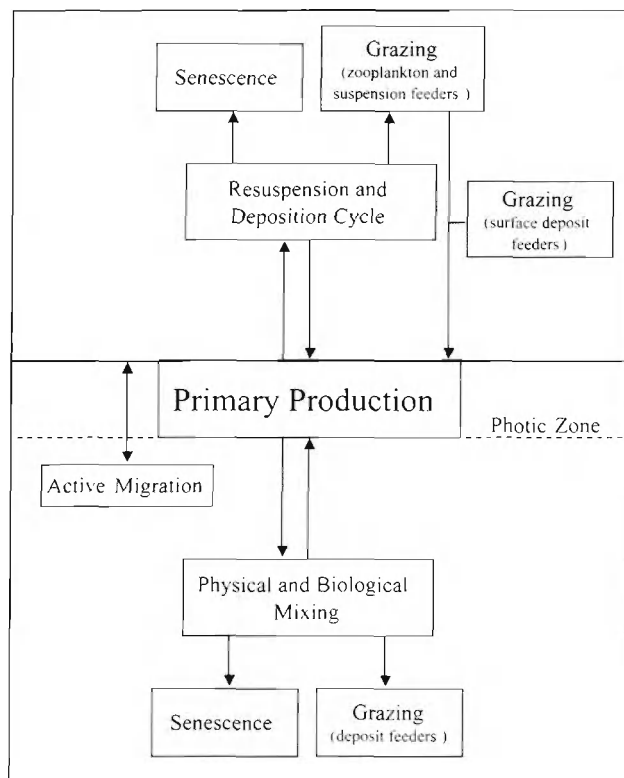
Senescence

Grazing
(zooplankton and suspension feeders )

Resuspension and Deposition Cycle

Grazing
(surface deposit feeders )

Primary Production

Photic Zone

Active Migration

Physical and Biological Mixing

Senescence

Grazing
(deposit feeders )